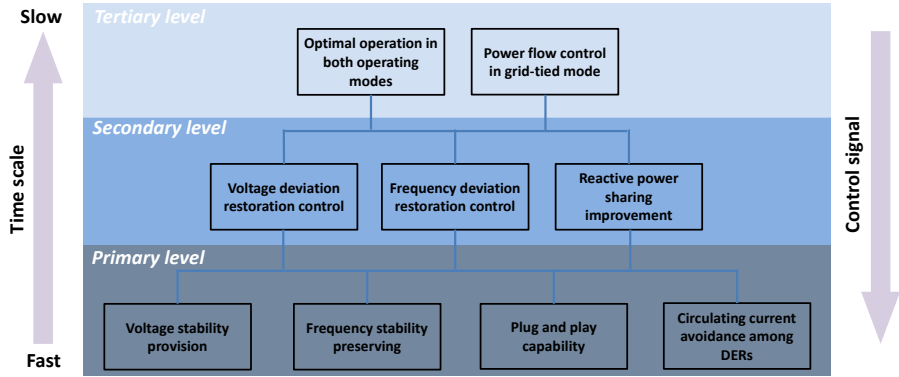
Slow

Time scale

Fast

Tertiary level

Optimal operation in both operating modes

Power flow control in grid-tied mode

Secondary level

Voltage deviation restoration control

Frequency deviation restoration control

Reactive power sharing improvement

Primary level

Voltage stability provision

Frequency stability preserving

Plug and play capability

Circulating current avoidance among DERs

Control signal